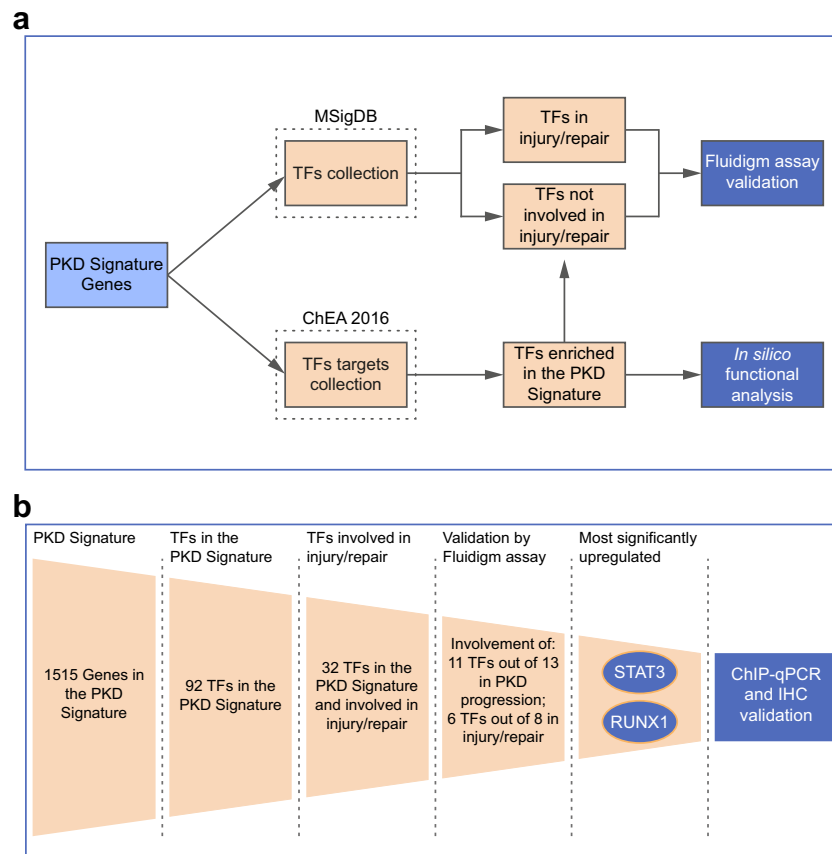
a

MSigDB

TFs collection

TFs in injury/repair

TFs not involved in injury/repair

Fluidigm assay validation

PKD Signature Genes

ChEA 2016

TFs targets collection

TFs enriched in the PKD Signature

In silico functional analysis

b

PKD Signature

TFs in the PKD Signature

TFs involved in injury/repair

Validation by Fluidigm assay

Most significantly upregulated

1515 Genes in the PKD Signature

92 TFs in the PKD Signature

32 TFs in the PKD Signature and involved in injury/repair

Involvement of: 11 TFs out of 13 in PKD progression; 6 TFs out of 8 in injury/repair

STAT3

RUNX1

ChIP-qPCR and IHC validation